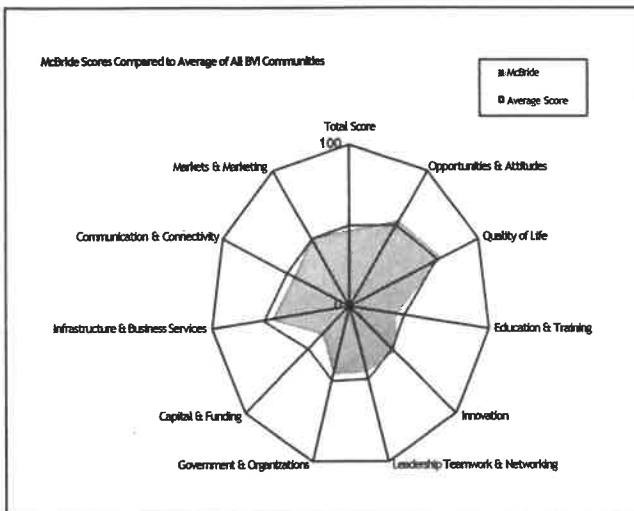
McBride Scores Compared to Average of All BVI Communities

McBride

Average Score

Total Score

100

Opportunities & Attitudes

Quality of Life

Education & Training

Innovation

Leadership Teamwork & Networking

Government & Organizations

Capital & Funding

Infrastructure & Business Services

Communication & Connectivity

Markets & Marketing

0